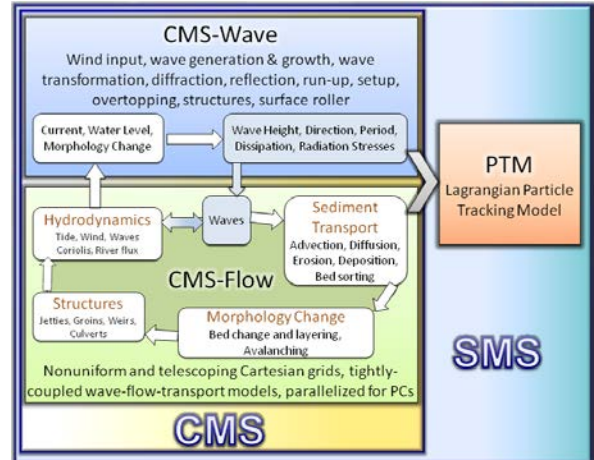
CMS-Wave

Wind input, wave generation & growth, wave transformation, diffraction, reflection, run-up, setup, overtopping, structures, surface roller

Current, Water Level, Morphology Change

Wave Height, Direction, Period, Dissipation, Radiation Stresses

PTM

Lagrangian Particle Tracking Model

Hydrodynamics

Tide, Wind, Waves Coriolis, River flux

Waves

Sediment Transport

Advection, Diffusion, Erosion, Deposition, Bed sorting

CMS-Flow

Structures

Jetties, Groins, Weirs, Culverts

Morphology Change

Bed change and layering, Avalanching

Nonuniform and telescoping Cartesian grids, tightly-coupled wave-flow-transport models, parallelized for PCs

SMS

CMS